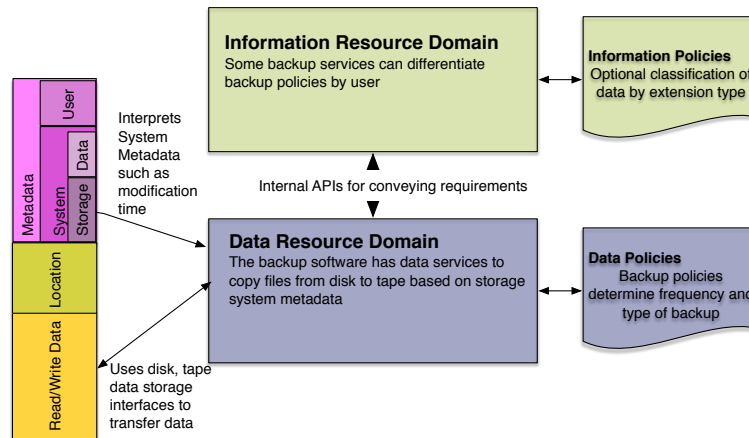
Information Resource Domain
Some backup services can differentiate backup policies by user

Information Policies
Optional classification of data by extension type

Metadata
User
System
Data
Storage
Location
Read/Write Data

Interprets System Metadata such as modification time

Internal APIs for conveying requirements

Data Resource Domain
The backup software has data services to copy files from disk to tape based on storage system metadata

Data Policies
Backup policies determine frequency and type of backup

Uses disk, tape data storage interfaces to transfer data